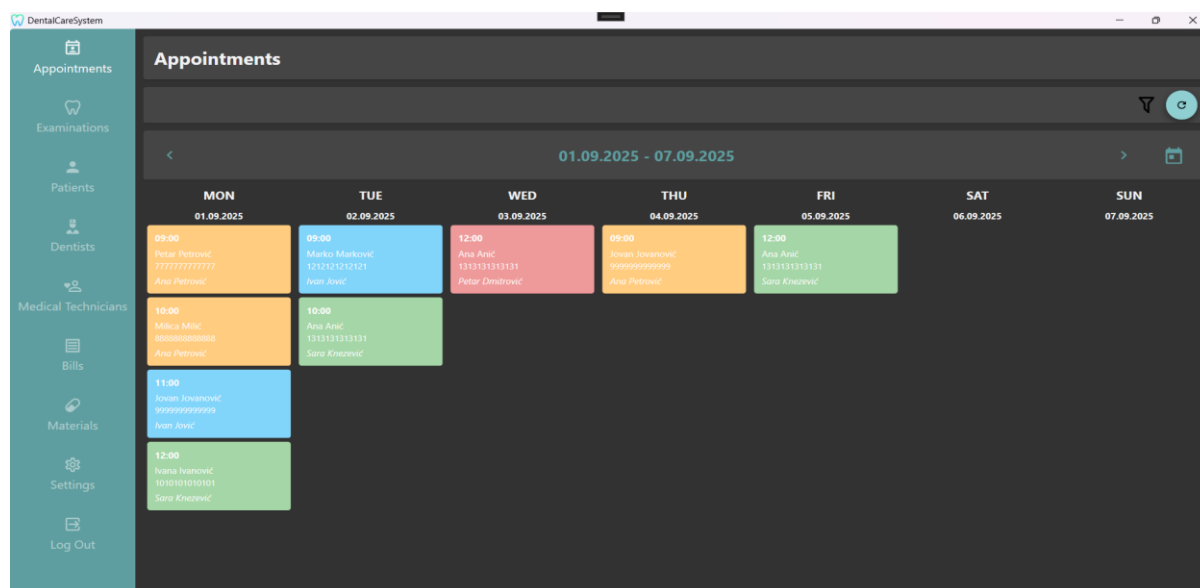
DentalCareSystem

Appointments

Examinations

Patients

Dentists

Medical Technicians

Bills

Materials

Settings

Log Out

Appointments

01.09.2025 - 07.09.2025

| MON 01.09.2025 | TUE 02.09.2025 | WED 03.09.2025 | THU 04.09.2025 | FRI 05.09.2025 | SAT 06.09.2025 | SUN 07.09.2025 |
|---|---|---|---|---|---|---|
| 09:00 Petar Petrović 7777777777777 Ana Petrović | 09:00 Marko Marković 1212121212121 Ivan Jović | 12:00 Ana Anić 1313131313131 Petar Dmitrović | 09:00 Jovan Jovanović 9999999999999 Ana Petrović | 12:00 Ana Anić 1313131313131 Sara Knezević | | |
| 10:00 Milica Milić 8888888888888 Ana Petrović | 10:00 Ana Anić 1313131313131 Sara Knezević | | | | | |
| 11:00 Jovan Jovanović 9999999999999 Ivan Jović | | | | | | |
| 12:00 Ivana Ivanović 1010101010101 Sara Knezević | | | | | | |